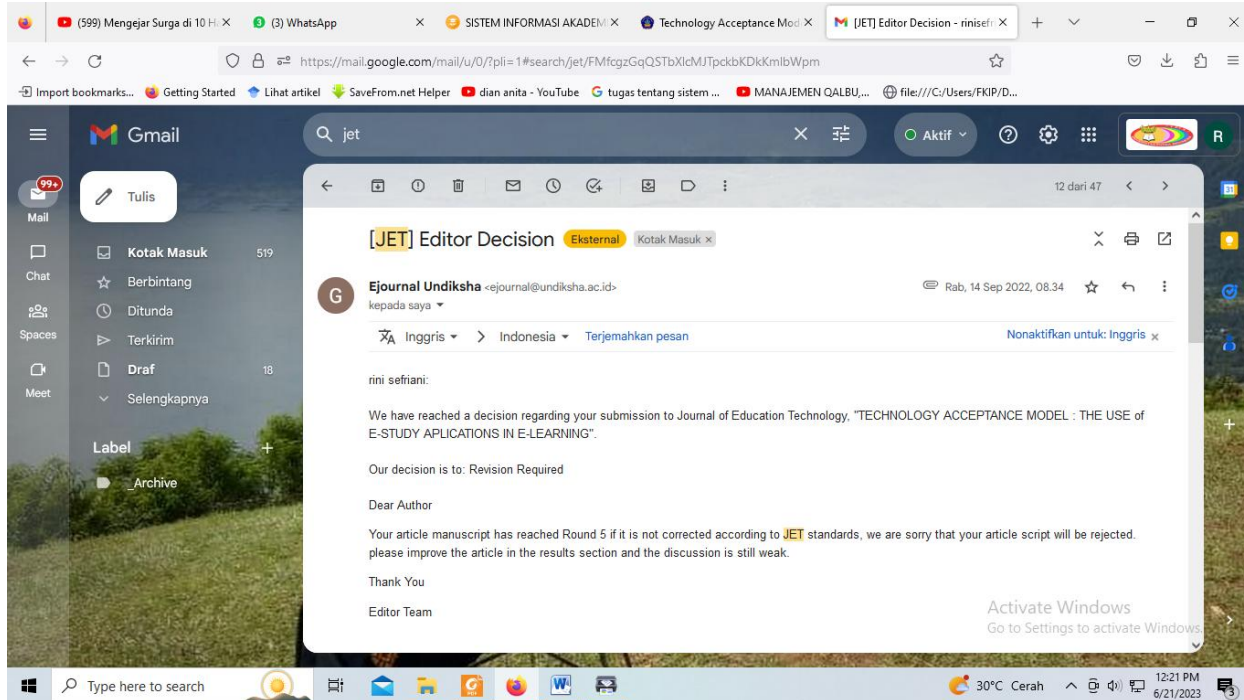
(599) Mengejar Surga di 10 H ×
(3) WhatsApp ×
SISTEM INFORMASI AKADEM ×
Technology Acceptance Mod ×
[JET] Editor Decision - rinisef ×
+

https://mail.google.com/mail/u/0/?pli=1#search/jet/FMfcgzGqQSTbXlcMJTpckbKDkKmlbWpm

Import bookmarks... Getting Started Lihat artikel SaveFrom.net Helper dian anita - YouTube tugas tentang sistem ... MANAJEMEN QALBU,... file:///C:/Users/FKIP/D...

Gmail
jet
Aktif
R

99+
Mail
Chat
Spaces
Meet

Tulis
Kotak Masuk 519
Berbintang
Ditunda
Terkirim
Draf 18
Selengkapnya

Label +
_Archive

12 dari 47

[JET] Editor Decision Eksternal Kotak Masuk ×

Ejournal Undiksha <ejournal@undiksha.ac.id>
kepada saya
Rab, 14 Sep 2022, 08.34

Inggris > Indonesia Terjemahkan pesan
Nonaktifkan untuk: Inggris ×

rini sefriani:

We have reached a decision regarding your submission to Journal of Education Technology, "TECHNOLOGY ACCEPTANCE MODEL : THE USE of E-STUDY APLICATIONS IN E-LEARNING".

Our decision is to: Revision Required

Dear Author

Your article manuscript has reached Round 5 if it is not corrected according to JET standards, we are sorry that your article script will be rejected. please improve the article in the results section and the discussion is still weak.

Thank You

Editor Team

Activate Windows
Go to Settings to activate Windows.

Type here to search
30°C Cerah
12:21 PM
6/21/2023